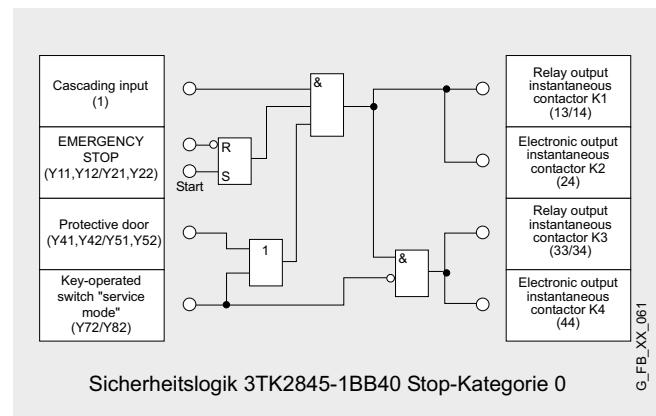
Cascading input
(1)

EMERGENCY STOP
(Y11,Y12/Y21,Y22)

Start

Protective door
(Y41,Y42/Y51,Y52)

Key-operated switch "service mode"
(Y72/Y82)

&

R

S

1

&

Relay output instantaneous contactor K1
(13/14)

Electronic output instantaneous contactor K2
(24)

Relay output instantaneous contactor K3
(33/34)

Electronic output instantaneous contactor K4
(44)

G_FB_XX_061

Sicherheitslogik 3TK2845-1BB40 Stop-Kategorie 0